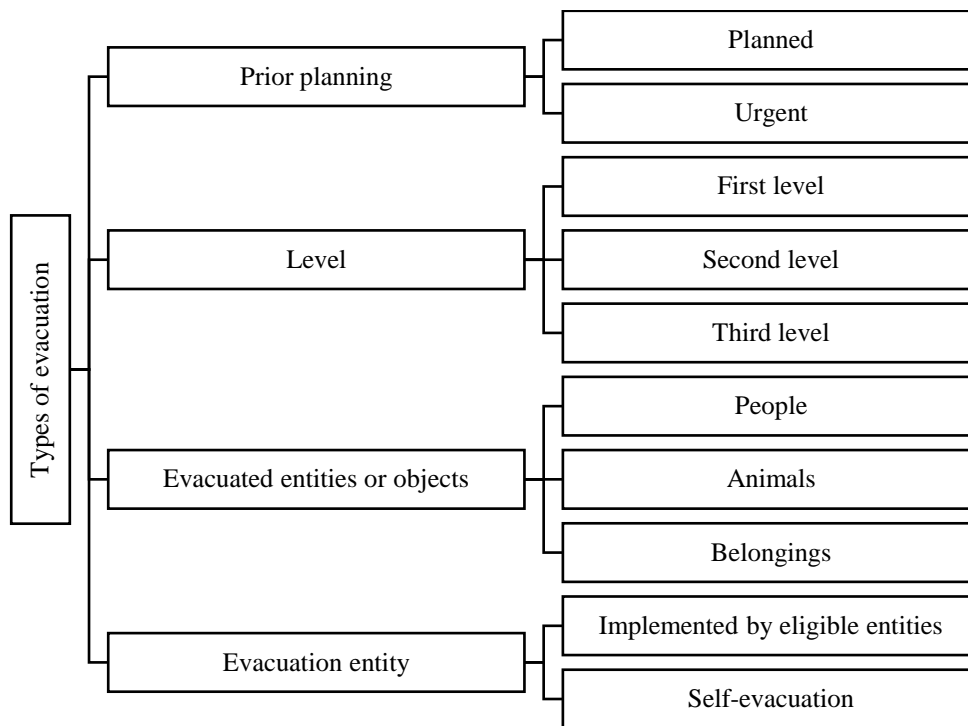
Types of evacuation

Prior planning

Planned

Urgent

Level

First level

Second level

Third level

Evacuated entities or objects

People

Animals

Belongings

Evacuation entity

Implemented by eligible entities

Self-evacuation